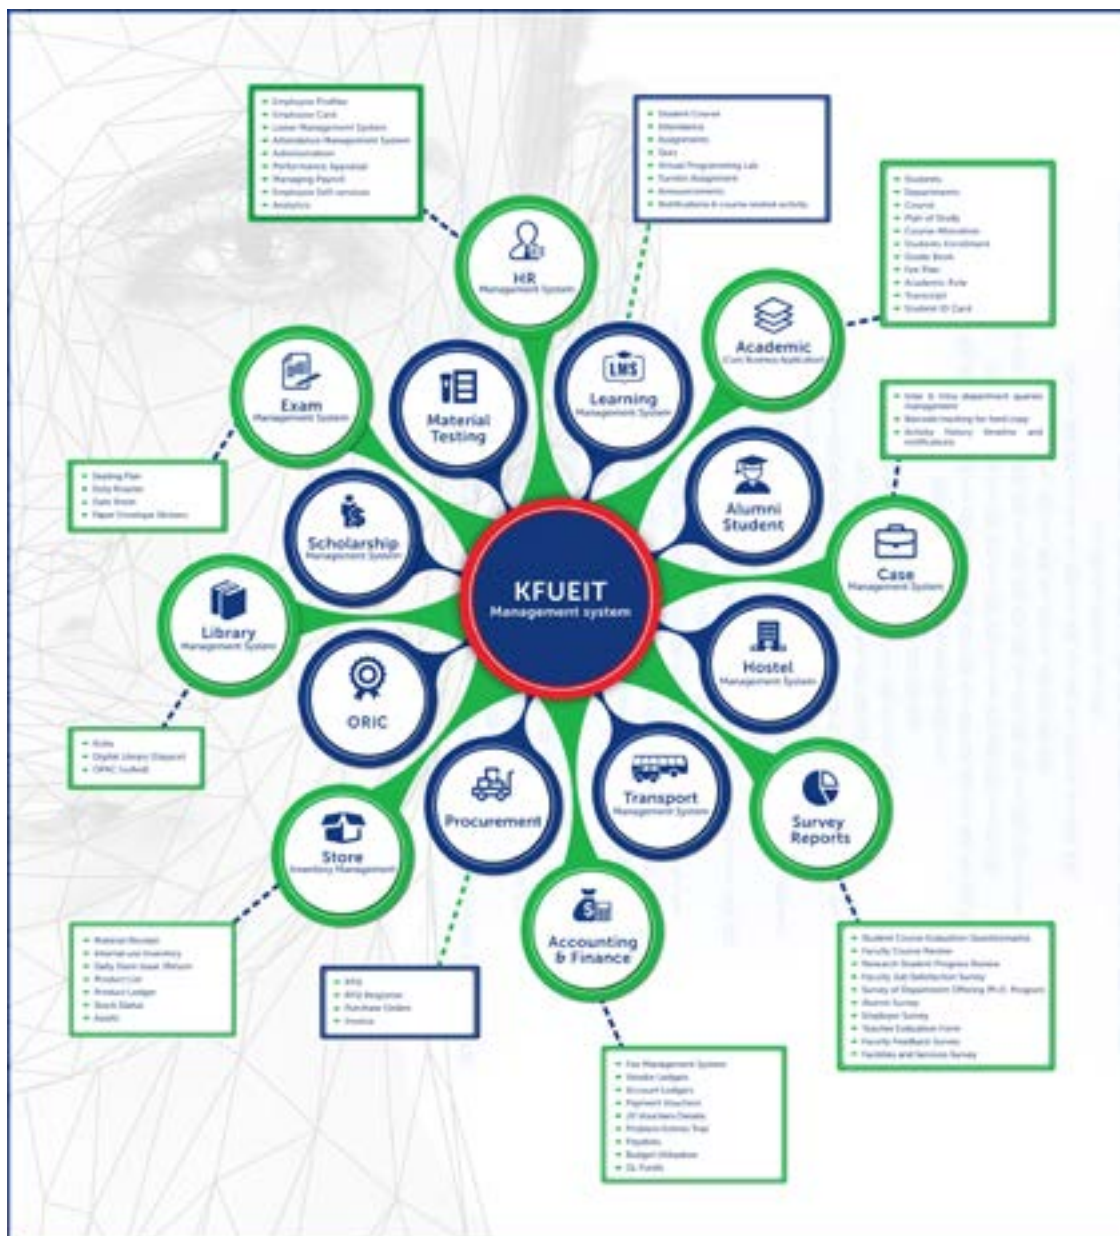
Employee Profiles
Employee Card
Leave Management System
Attendance Management System
Administration
Performance Appraisal
Managing Payroll
Employee Self-services
Analytics

HR
Management System

Student Course
Attendance
Assignments
Quiz
Virtual Programming Lab
Turnitin Assignment
Announcements
Notifications & course related activity

Students
Departments
Course
Plan of Study
Course Allocation
Students Enrollment
Grade Book
Fee Plan
Academic Role
Transcript
Student ID Card

Academic
Core Business Application

LMS
Learning
Management System

Material Testing

Exam
Management System

Seating Plan
Duty Roaster
Date Sheet
Paper Envelope Stickers

Inter & Intra department queries management
Barcode tracking for hard copy
Activity history timeline and notifications

Alumni Student

Scholarship
Management System

KFUEIT
Management system

Case
Management System

Library
Management System

Hostel
Management System

ORIC

Koha
Digital Library (Dspace)
OPAC (vufind)

Procurement

Transport
Management System

Survey Reports

Store
Inventory Management

Accounting & Finance

Material Receipt
Internal-use Inventory
Daily Stock Issue (Return)
Product List
Product Ledger
Stock Status
Audit

RFQ
RFQ Response
Purchase Orders
Invoice

Student Course Evaluation Questionnaire
Faculty Course Review
Research Student Progress Review
Faculty Job Satisfaction Survey
Survey of Department Offering Ph.D. Program
Alumni Survey
Employer Survey
Teacher Evaluation Form
Faculty Feedback Survey
Facilities and Services Survey

Fee Management System
Vendor Ledgers
Account Ledgers
Payment Vouchers
JV Vouchers Details
Problem Entries Trap
Payslips
Budget Utilization
GL Funds